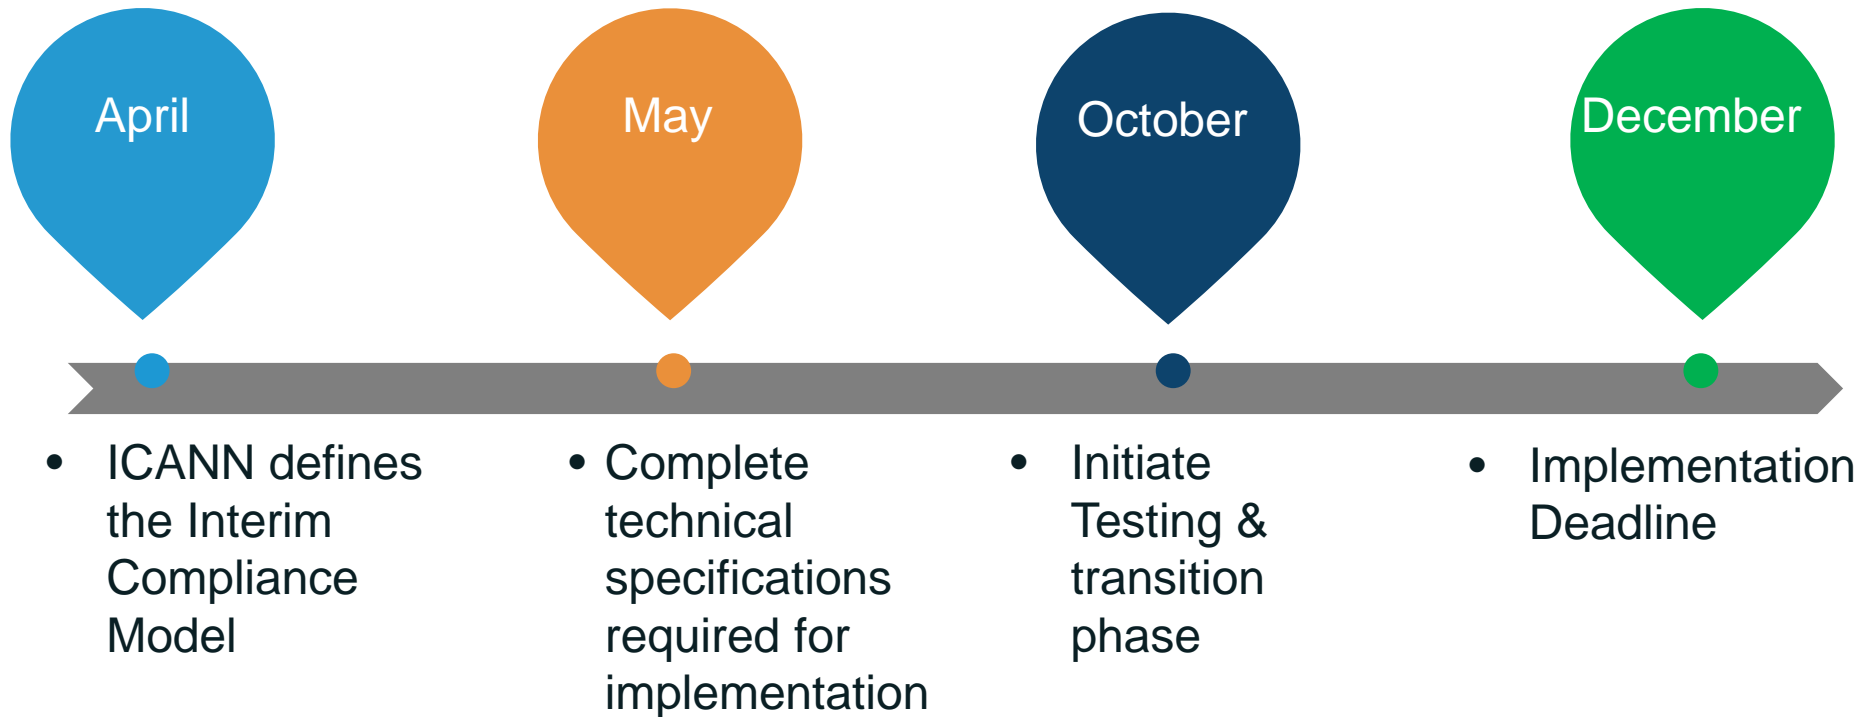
April

May

October

December

- ICANN defines the Interim Compliance Model

- Complete technical specifications required for implementation

- Initiate Testing & transition phase

- Implementation Deadline